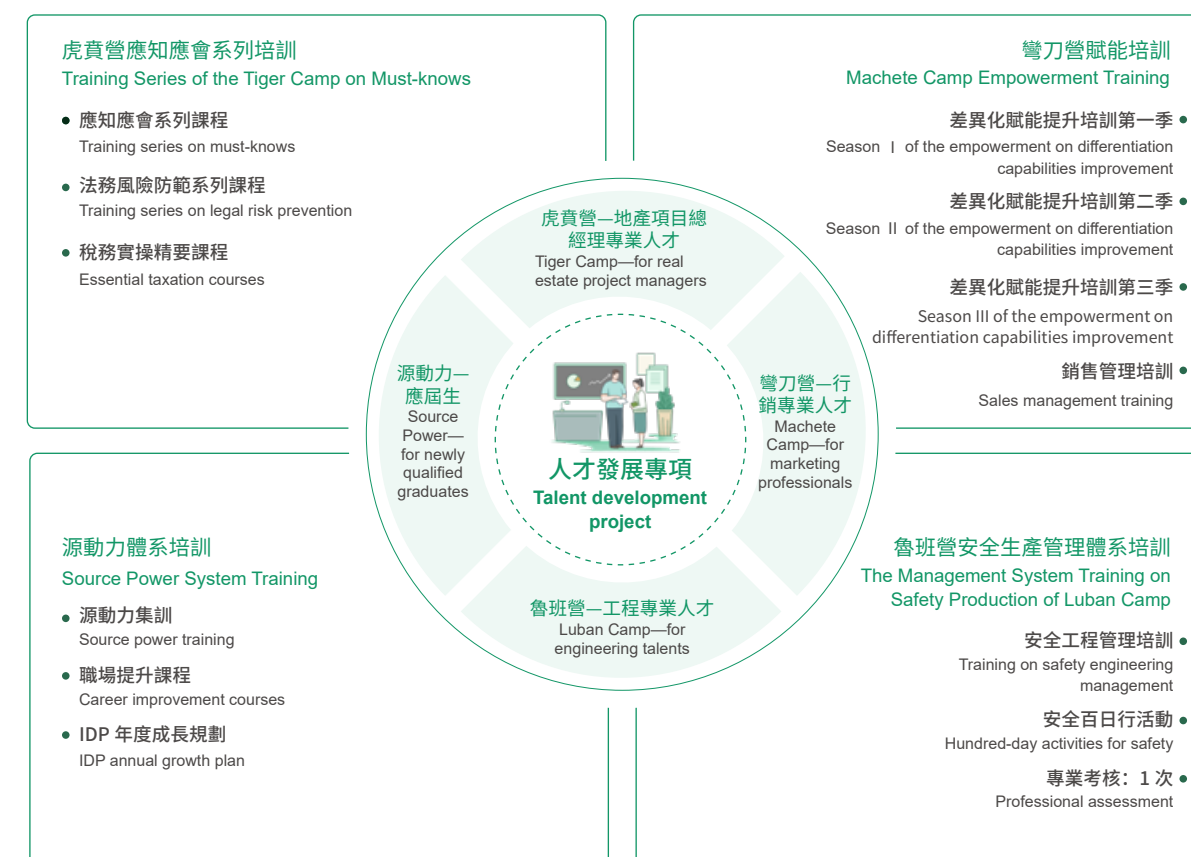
虎賁營應知應會系列培訓
Training Series of the Tiger Camp on Must-knows

• 應知應會系列課程
Training series on must-knows

• 法務風險防範系列課程
Training series on legal risk prevention

• 稅務實操精要課程
Essential taxation courses

彎刀營賦能培訓
Machete Camp Empowerment Training

差異化賦能提升培訓第一季 •
Season Ⅰ of the empowerment on differentiation capabilities improvement

差異化賦能提升培訓第二季 •
Season Ⅱ of the empowerment on differentiation capabilities improvement

差異化賦能提升培訓第三季 •
Season III of the empowerment on differentiation capabilities improvement

銷售管理培訓 •
Sales management training

虎賁營—地產項目總經理專業人才
Tiger Camp—for real estate project managers

源動力—應屆生
Source Power—for newly qualified graduates

人才發展專項
Talent development project

彎刀營—行銷專業人才
Machete Camp—for marketing professionals

魯班營—工程專業人才
Luban Camp—for engineering talents

源動力體系培訓
Source Power System Training

• 源動力集訓
Source power training

• 職場提升課程
Career improvement courses

• IDP 年度成長規劃
IDP annual growth plan

魯班營安全生產管理體系培訓
The Management System Training on Safety Production of Luban Camp

安全工程管理培訓 •
Training on safety engineering management

安全百日行活動 •
Hundred-day activities for safety

專業考核：1 次 •
Professional assessment